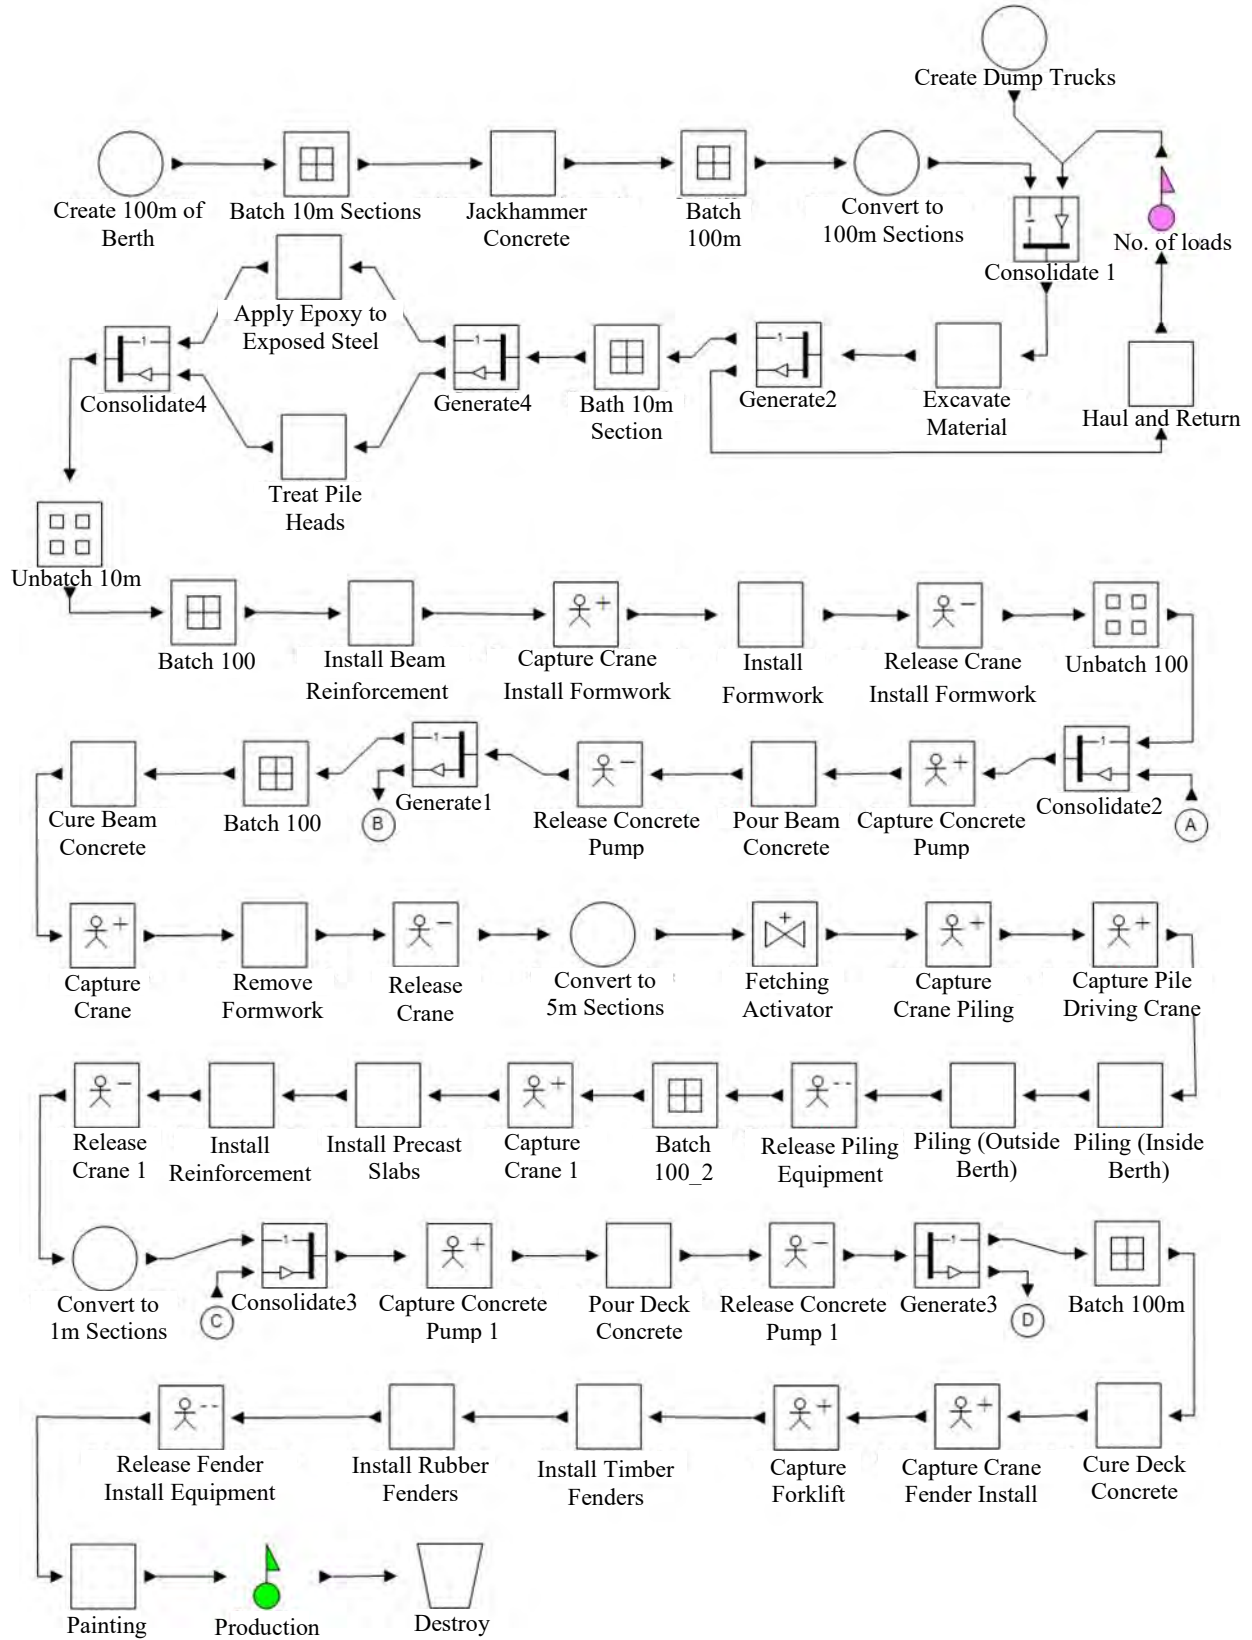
Create Dump Trucks

Create 100m of Berth

Batch 10m Sections

Jackhammer Concrete

Batch 100m

Convert to 100m Sections

Consolidate 1

No. of loads

Apply Epoxy to Exposed Steel

Consolidate4

Generate4

Bath 10m Section

Generate2

Excavate Material

Haul and Return

Treat Pile Heads

Unbatch 10m

Batch 100

Install Beam Reinforcement

Capture Crane Install Formwork

Install Formwork

Release Crane Install Formwork

Unbatch 100

Cure Beam Concrete

Batch 100

B

Generate1

Release Concrete Pump

Pour Beam Concrete

Capture Concrete Pump

Consolidate2

A

Capture Crane

Remove Formwork

Release Crane

Convert to 5m Sections

Fetching Activator

Capture Crane Piling

Capture Pile Driving Crane

Release Crane 1

Install Reinforcement

Install Precast Slabs

Capture Crane 1

Batch 100_2

Release Piling Equipment

Piling (Outside Berth)

Piling (Inside Berth)

Convert to 1m Sections

C

Consolidate3

Capture Concrete Pump 1

Pour Deck Concrete

Release Concrete Pump 1

Generate3

D

Batch 100m

Release Fender Install Equipment

Install Rubber Fenders

Install Timber Fenders

Capture Forklift

Capture Crane Fender Install

Cure Deck Concrete

Painting

Production

Destroy